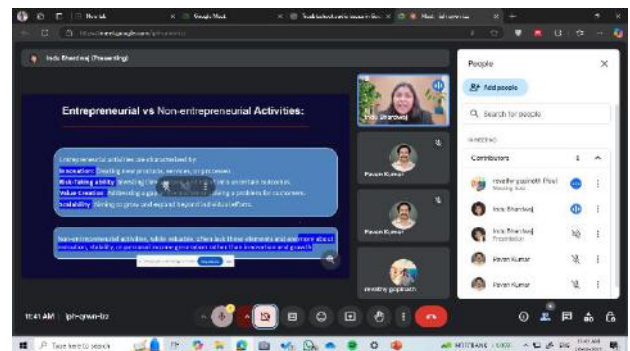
Indu Bhardwaj (Presenting)

Entrepreneurial vs Non-entrepreneurial Activities:

Entrepreneurial activities are characterized by:
Innovation: Creating new products, services, or processes.
Risk-taking ability: Investing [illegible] in an uncertain outcome.
Value Creation: Addressing a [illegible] a problem for customers.
Scalability: Aiming to grow and expand beyond individual efforts.

Non-entrepreneurial activities, while valuable, often lack these elements and are more about execution, stability, or personal income generation rather than innovation and growth.

Indu Bhardwaj

Pavan Kumar

Pavan Kumar

revathy gopinath

People

Add people

Search for people

IN MEETING

Contributors

revathy gopinath (You)
Meeting host

Indu Bhardwaj

Indu Bhardwaj
Presentation

Pavan Kumar

Pavan Kumar

11:41 AM | iph-qmwn-brz

Type here to search